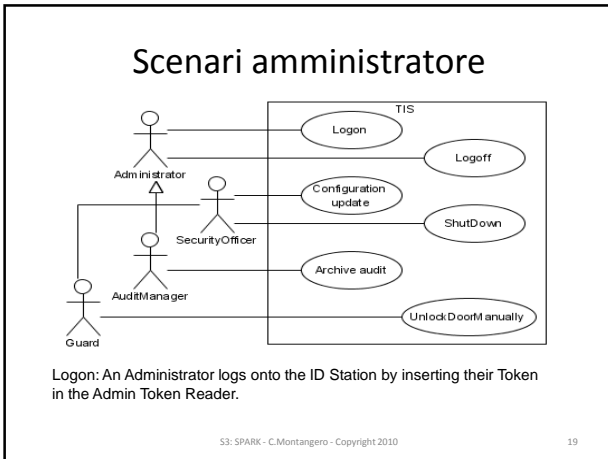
Scenari amministratore

TIS

Administrator

SecurityOfficer

AuditManager

Guard

Logon

Logoff

Configuration update

ShutDown

Archive audit

UnlockDoorManually

Logon: An Administrator logs onto the ID Station by inserting their Token in the Admin Token Reader.

S3: SPARK - C.Montangero - Copyright 2010

19